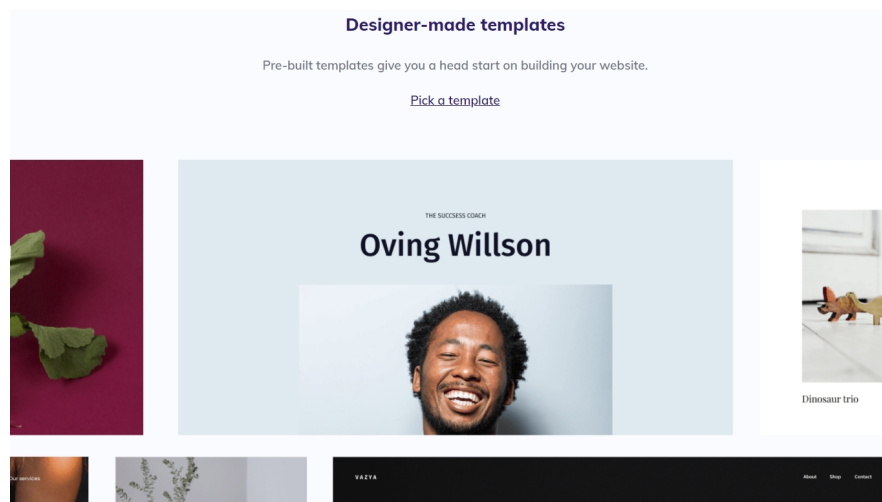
Designer-made templates

Pre-built templates give you a head start on building your website.

Pick a template

THE SUCCSESS COACH

Oving Willson

Dinosaur trio

Our services

VAZYA

About Shop Contact